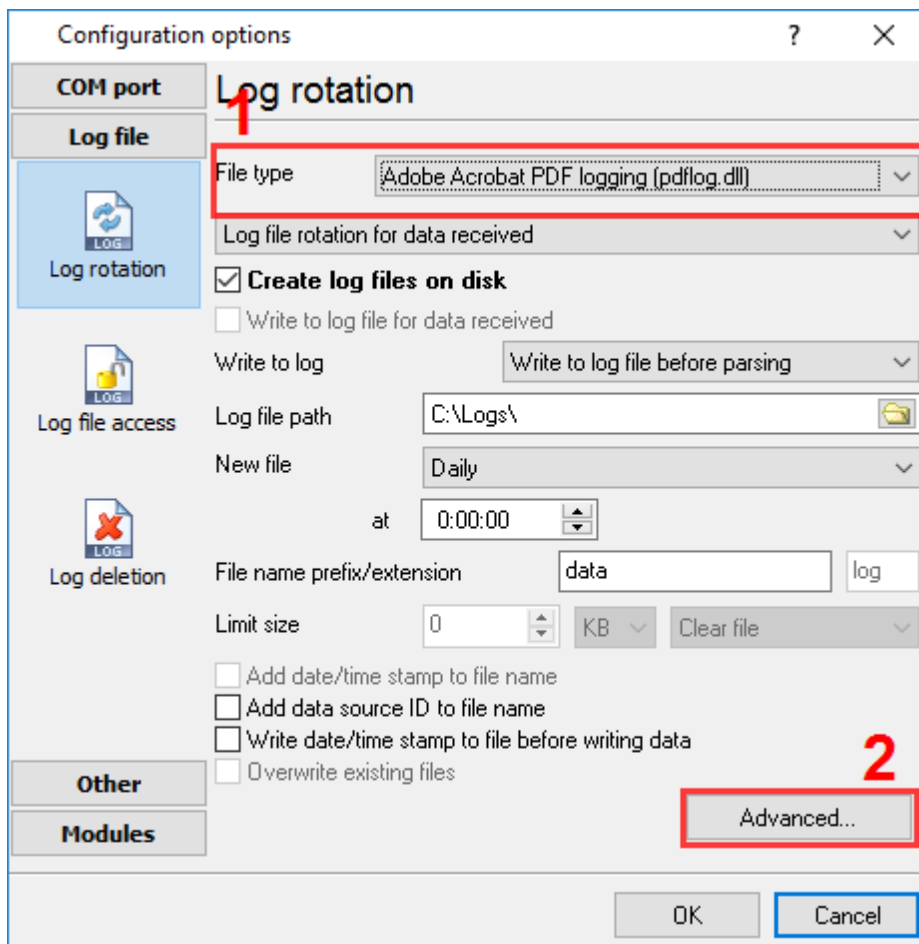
Configuration options

?

X

COM port

Log file

LOG

Log rotation

LOG

Log file access

LOG

Log deletion

Other

Modules

Log rotation

1

File type

Adobe Acrobat PDF logging (pdflog.dll)

Log file rotation for data received

☑ Create log files on disk

Write to log file for data received

Write to log

Write to log file before parsing

Log file path

C:\Logs\

New file

Daily

at

0:00:00

File name prefix/extension

data

log

Limit size

0

KB

Clear file

Add date/time stamp to file name

Add data source ID to file name

Write date/time stamp to file before writing data

Overwrite existing files

2

Advanced...

OK

Cancel